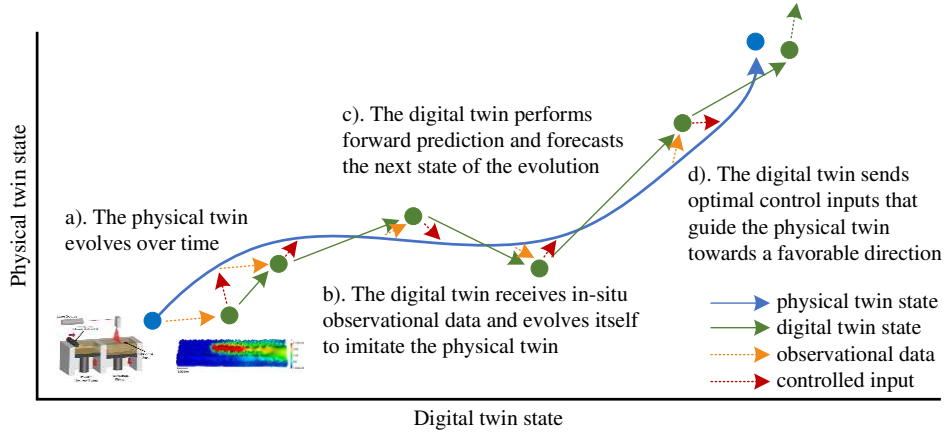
Physical twin state

a). The physical twin evolves over time

b). The digital twin receives in-situ observational data and evolves itself to imitate the physical twin

c). The digital twin performs forward prediction and forecasts the next state of the evolution

d). The digital twin sends optimal control inputs that guide the physical twin towards a favorable direction

physical twin state
digital twin state
observational data
controlled input

Digital twin state